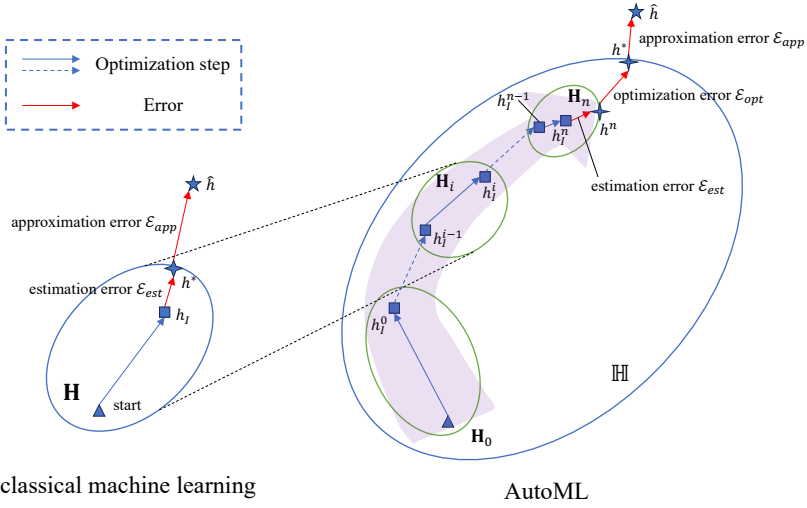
Optimization step

Error

$\hat{h}$

approximation error $\mathcal{E}_{app}$

estimation error $\mathcal{E}_{est}$

$h^*$

$h_I$

$\mathbf{H}$

start

classical machine learning

$\hat{h}$

$h^*$

approximation error $\mathcal{E}_{app}$

$h_I^{n-1}$

$\mathbf{H}_n$

optimization error $\mathcal{E}_{opt}$

$h_I^n$

$h^n$

estimation error $\mathcal{E}_{est}$

$\mathbf{H}_i$

$h_I^i$

$h_I^{i-1}$

$h_I^0$

$\mathbb{H}$

$\mathbf{H}_0$

AutoML